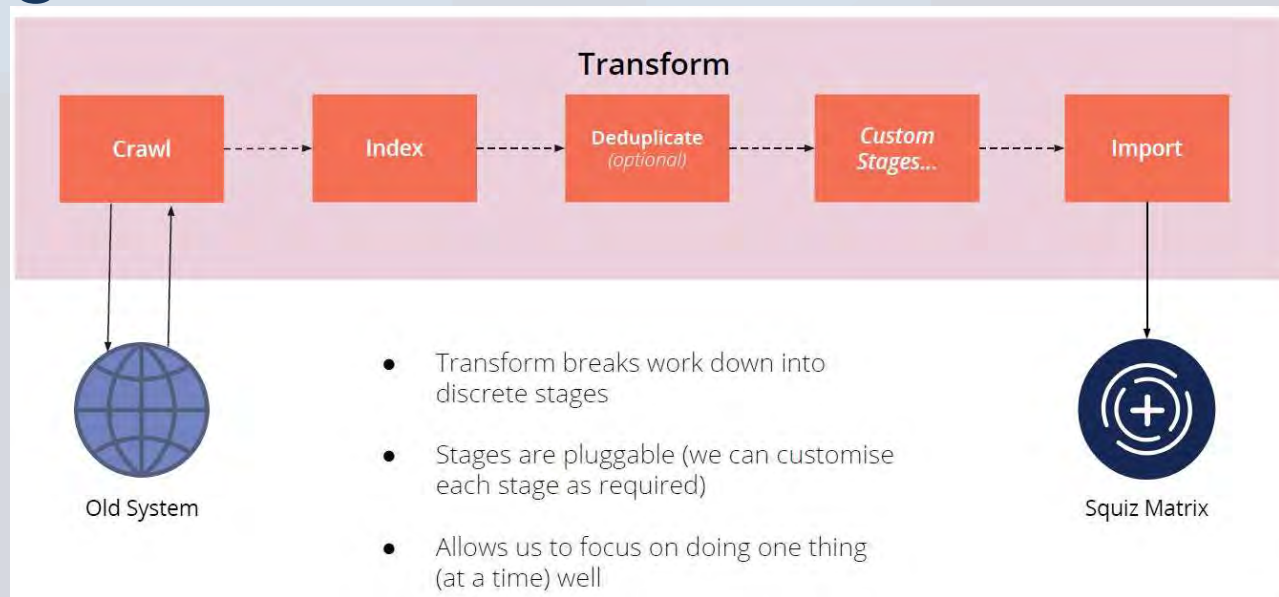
Transform

Crawl

Index

Deduplicate
(optional)

Custom Stages...

Import

Old System

Squiz Matrix

- Transform breaks work down into discrete stages
- Stages are pluggable (we can customise each stage as required)
- Allows us to focus on doing one thing (at a time) well